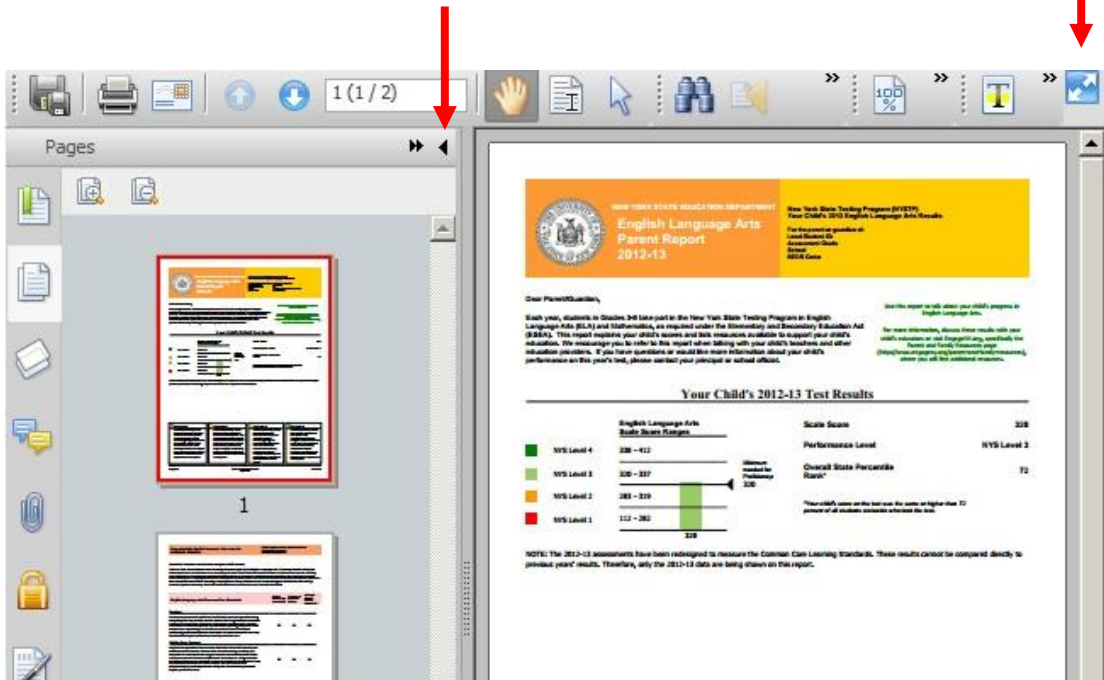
1 (1 / 2)

Pages

1

NEW YORK STATE EDUCATION DEPARTMENT
English Language Arts Parent Report 2012-13

New York State Testing Program (NYSTP) Your Child's 2013 English Language Arts Results

Dear Parent/Guardian,

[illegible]

Your Child's 2012-13 Test Results

English Language Arts Scale Score Ranges

| | |
|---|---|
| NYS Level 4 | 336 – 412 |
| NYS Level 3 | 320 – 337 |
| NYS Level 2 | 283 – 319 |
| NYS Level 1 | 112 – 282 |

Scale Score 328

Performance Level NYS Level 3

Overall State Percentile Rank* 72

NOTE: The 2012-13 assessments have been redesigned to measure the Common Core Learning Standards. These results cannot be compared directly to previous years' results. Therefore, only the 2012-13 data are being shown on this report.